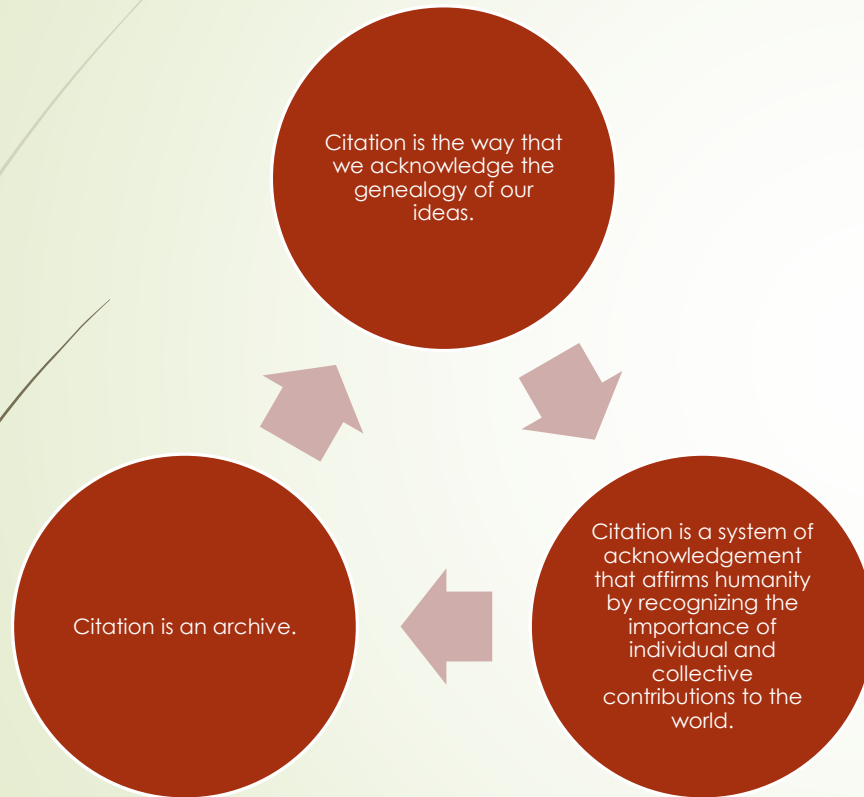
Citation is the way that we acknowledge the genealogy of our ideas.

Citation is a system of acknowledgement that affirms humanity by recognizing the importance of individual and collective contributions to the world.

Citation is an archive.